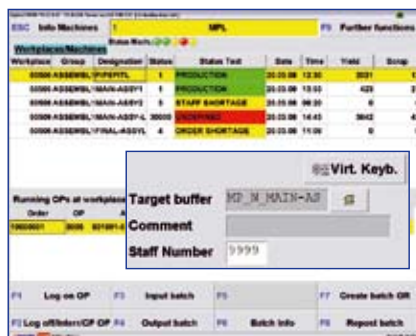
ESC Info Machines 1 MPL F9 Further functions

Workplaces/Machines

| Workplace | Group | Designation | Status | Status Text | Date | Time | Yield | Scrap |
|---|---|---|---|---|---|---|---|---|
| 00500-ASSEMBL | | /PIPEFITL | 1 | PRODUCTION | | 12:30 | 3031 | |
| 00500-ASSEMBL | | /MAIN-ASSY1 | 1 | PRODUCTION | | 13:53 | 125 | |
| 00500-ASSEMBL | | /MAIN-ASSY2 | 5 | STAFF SHORTAGE | | 08:20 | 0 | |
| 00500-ASSEMBL | | /MAIN-ASSY-L | 30000 | OVERHAUL | | 14:43 | 3642 | |
| 00500-ASSEMBL | | /FINAL-ASSY | 4 | ORDER SHORTAGE | | 11:00 | 0 | |

Running OPs at workplace

Order OP

Virt. Keyb.

Target buffer MP_W_MAIN-AS

Comment

Staff Number 9999

F1 Log on OP F3 Input batch F5 F7 Create batch OR

F2 Log off/Interr/OP OP F4 Output batch F6 Batch info F8 Report batch